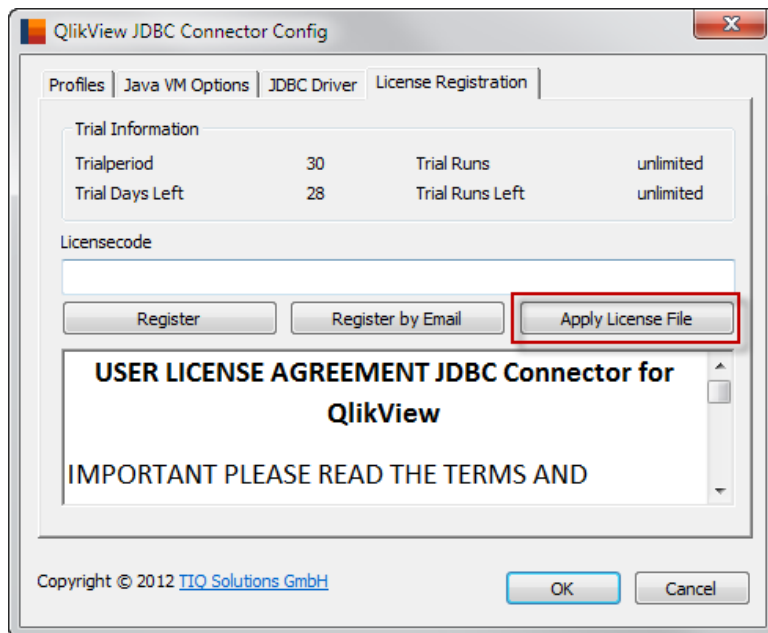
QlikView JDBC Connector Config

Profiles | Java VM Options | JDBC Driver | License Registration

Trial Information

| | | | |
|---|---|---|---|
| Trialperiod | 30 | Trial Runs | unlimited |
| Trial Days Left | 28 | Trial Runs Left | unlimited |

Licensecode

Register | Register by Email | Apply License File

USER LICENSE AGREEMENT JDBC Connector for QlikView

IMPORTANT PLEASE READ THE TERMS AND

Copyright © 2012 TIQ Solutions GmbH

OK | Cancel